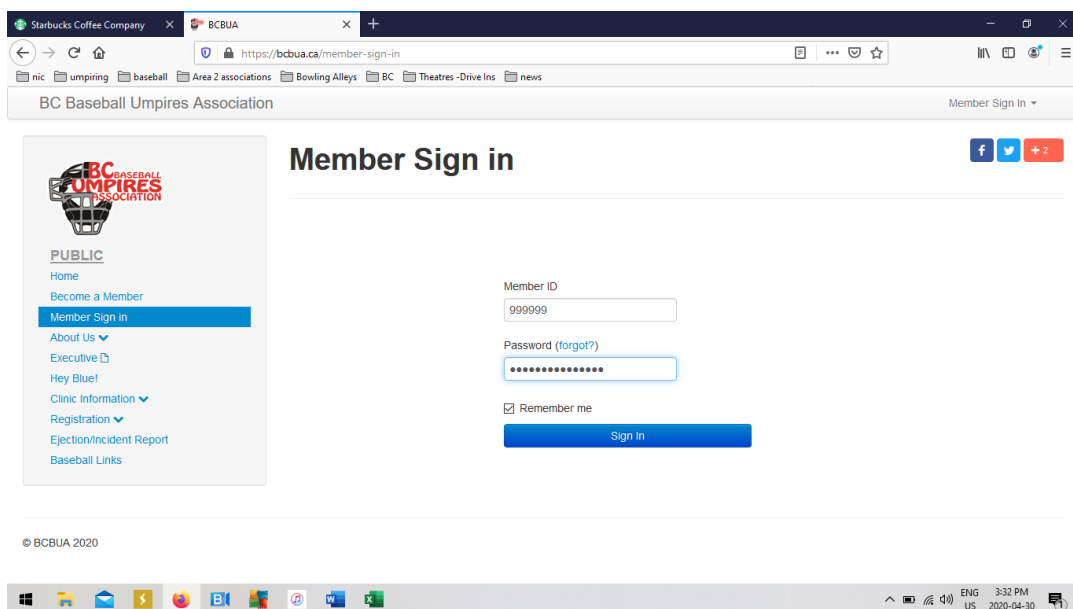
Starbucks Coffee Company × BCBUA × +

https://bcbua.ca/member-sign-in

nic umpiring baseball Area 2 associations Bowling Alleys BC Theatres -Drive Ins news

BC Baseball Umpires Association

Member Sign In

BC BASEBALL UMPIRES ASSOCIATION

PUBLIC
Home
Become a Member
Member Sign in
About Us
Executive
Hey Blue!
Clinic Information
Registration
Ejection/Incident Report
Baseball Links

Member Sign in

f + 2

Member ID
999999

Password (forgot?)
•••••••••••••••

Remember me

Sign In

© BCBUA 2020

ENG US 3:32 PM 2020-04-30